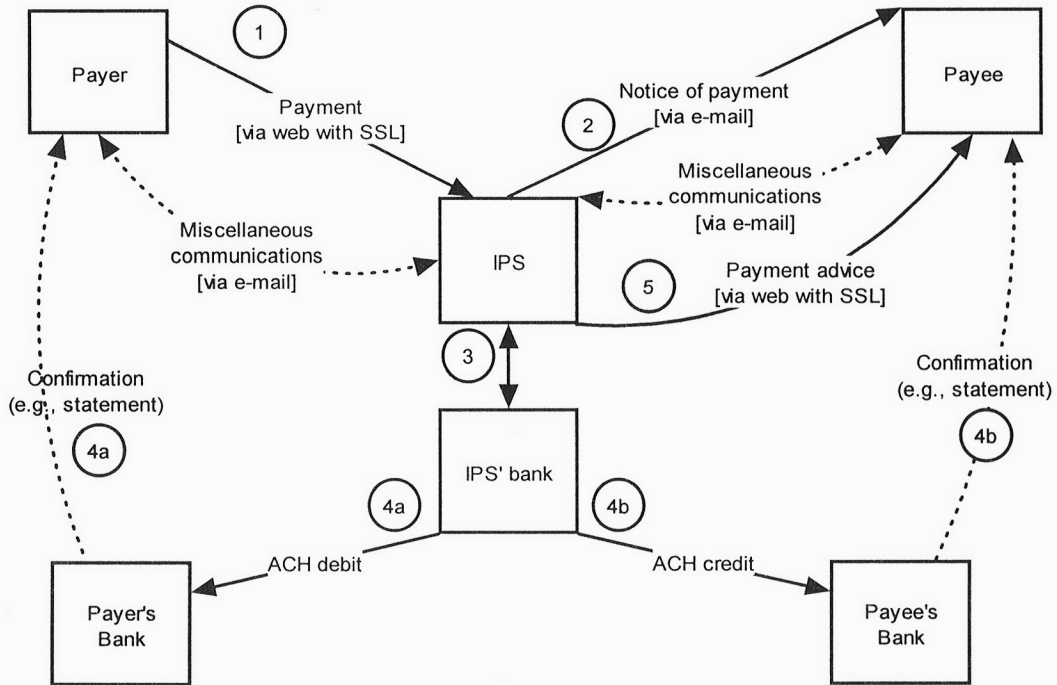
Payer

1

Payment
[via web with SSL]

Notice of payment
[via e-mail]

2

Payee

Miscellaneous communications
[via e-mail]

Miscellaneous communications
[via e-mail]

IPS

5

Payment advice
[via web with SSL]

3

Confirmation
(e.g., statement)

4a

Confirmation
(e.g., statement)

4b

IPS' bank

4a

4b

ACH debit

ACH credit

Payer's Bank

Payee's Bank